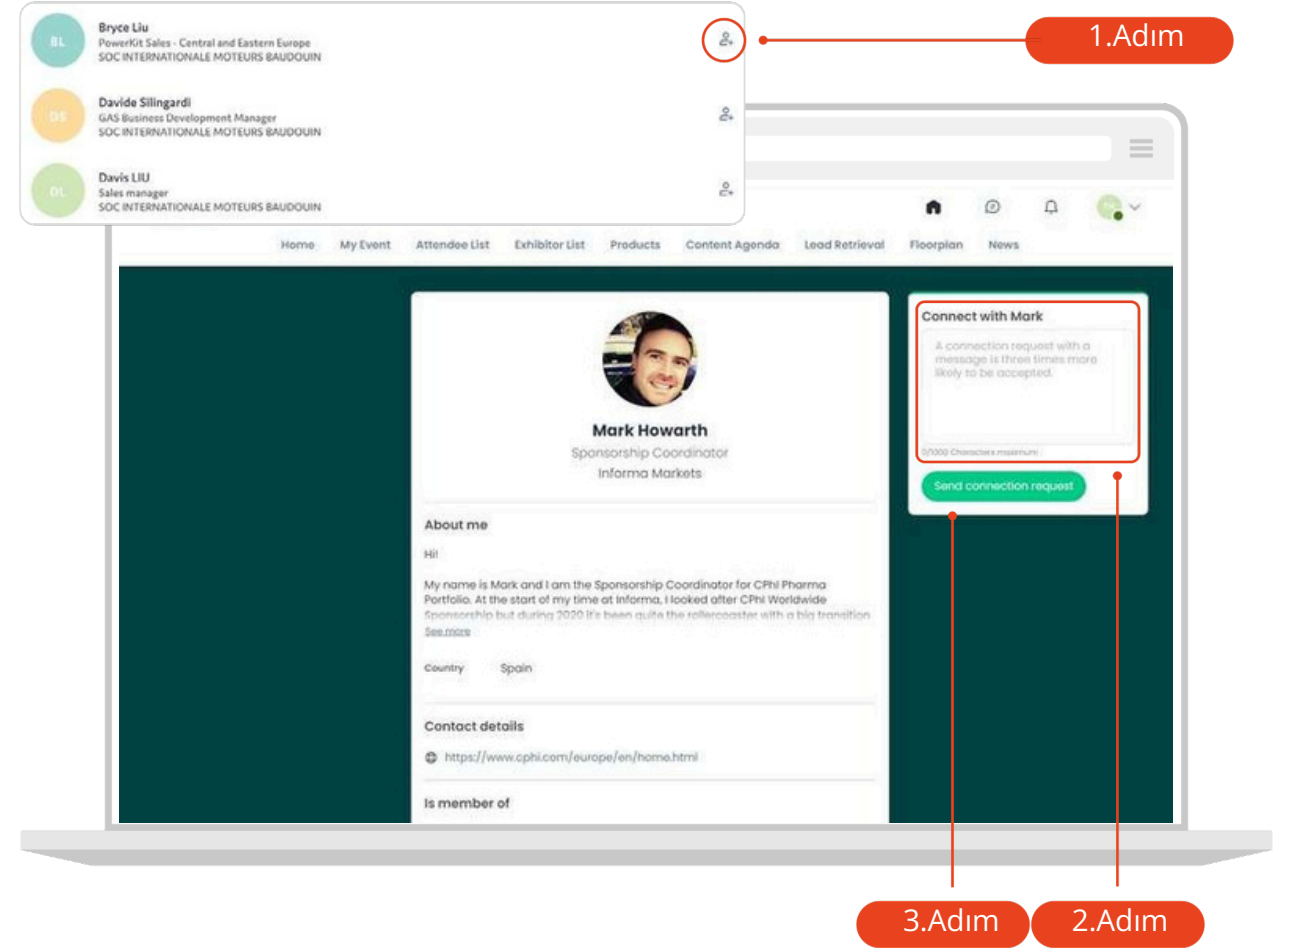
BL
Bryce Liu
PowerKit Sales - Central and Eastern Europe
SOC INTERNATIONALE MOTEURS BAUDOUIN

1.Adım

DS
Davide Silingardi
GAS Business Development Manager
SOC INTERNATIONALE MOTEURS BAUDOUIN

DL
Davis LIU
Sales manager
SOC INTERNATIONALE MOTEURS BAUDOUIN

Home My Event Attendee List Exhibitor List Products Content Agenda Lead Retrieval Floorplan News

Mark Howarth
Sponsorship Coordinator
Informa Markets

About me

Hi!

My name is Mark and I am the Sponsorship Coordinator for CPhI Pharma Portfolio. At the start of my time at Informa, I looked after CPhI Worldwide Sponsorship but during 2020 it's been quite the rollercoaster with a big transition
See more

Country Spain

Contact details

https://www.cphi.com/europe/en/home.html

Is member of

Connect with Mark

A connection request with a message is three times more likely to be accepted.

0/1000 Characters maximum

Send connection request

3.Adım 2.Adım